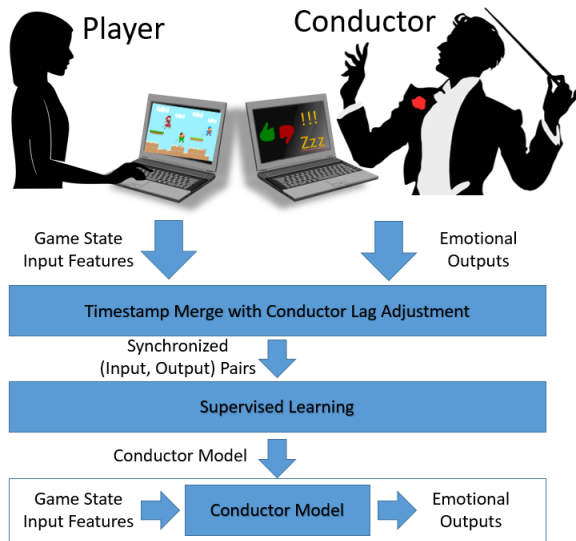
Player

Conductor

!!!

Zzz

Game State Input Features

Emotional Outputs

Timestamp Merge with Conductor Lag Adjustment

Synchronized (Input, Output) Pairs

Supervised Learning

Conductor Model

Game State Input Features

Conductor Model

Emotional Outputs